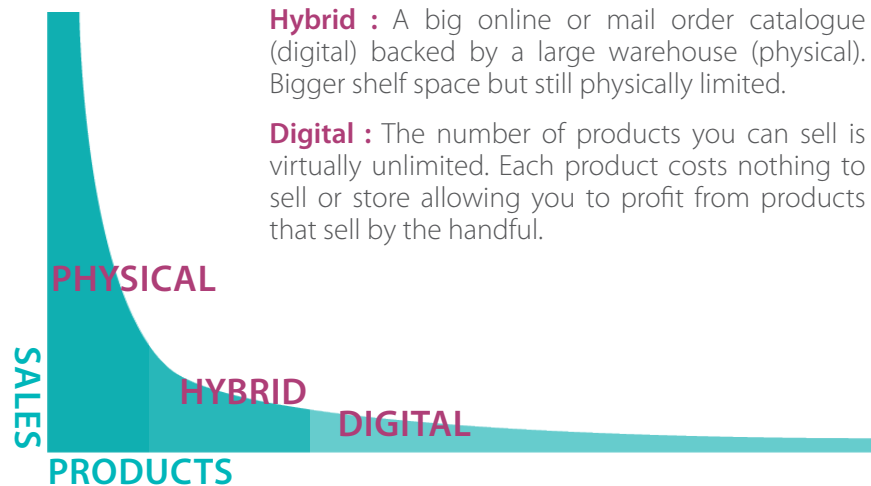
**Hybrid :** A big online or mail order catalogue (digital) backed by a large warehouse (physical). Bigger shelf space but still physically limited.

**Digital :** The number of products you can sell is virtually unlimited. Each product costs nothing to sell or store allowing you to profit from products that sell by the handful.

PHYSICAL

HYBRID

DIGITAL

SALES

PRODUCTS